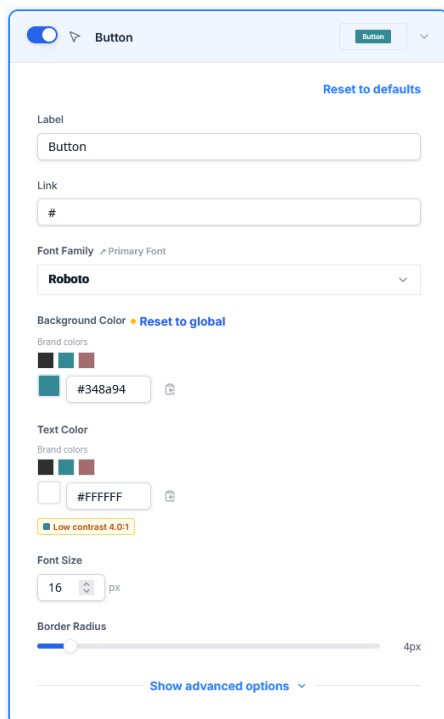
Button

Button

Reset to defaults

Label

Button

Link

#

Font Family ↗ Primary Font

Roboto

Background Color • Reset to global

Brand colors

#348a94

Text Color

Brand colors

#FFFFFF

Low contrast 4.0:1

Font Size

16

px

Border Radius

4px

Show advanced options